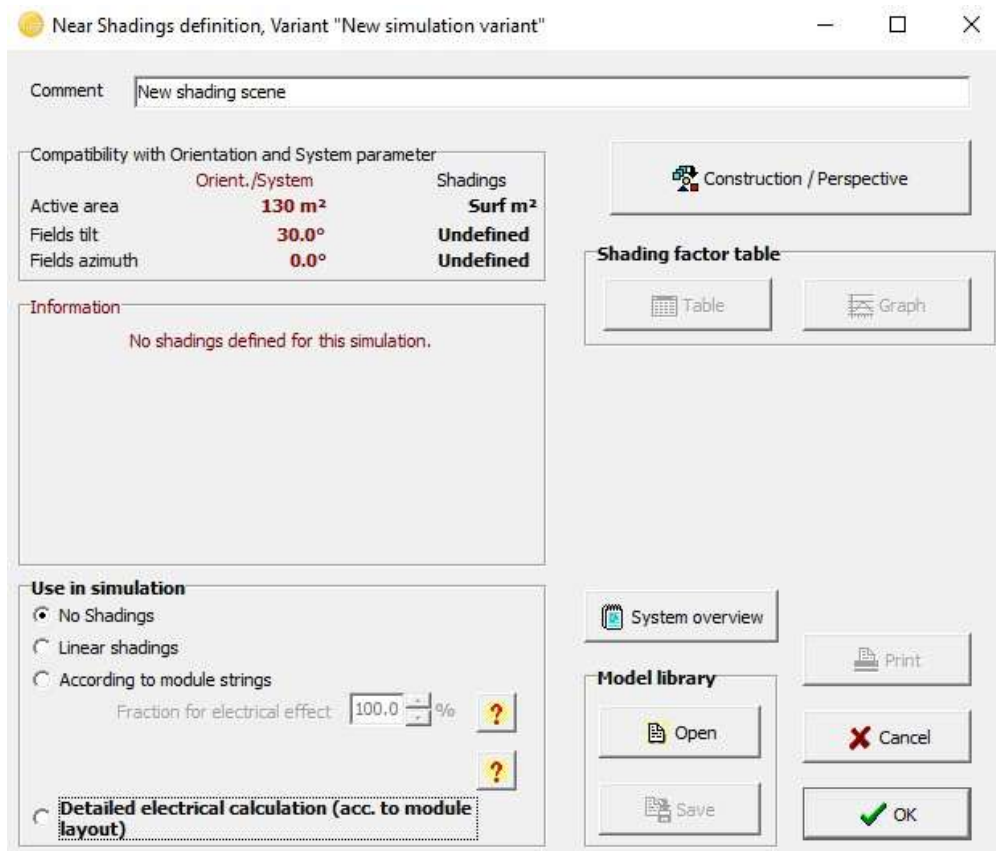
Near Shadings definition, Variant "New simulation variant"

Comment New shading scene

Compatibility with Orientation and System parameter

| | Orient./System | Shadings |
|---|---|---|
| Active area | 130 m² | Surf m² |
| Fields tilt | 30.0° | Undefined |
| Fields azimuth | 0.0° | Undefined |

Construction / Perspective

Shading factor table

Table Graph

Information

No shadings defined for this simulation.

Use in simulation

No Shadings

Linear shadings

According to module strings

Fraction for electrical effect 100.0 %

?

?

Detailed electrical calculation (acc. to module layout)

System overview

Print

Model library

Open

Save

Cancel

OK